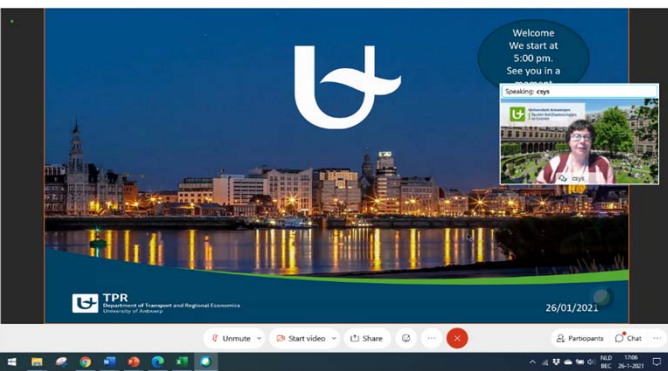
Welcome
We start at
5:00 pm.
See you in a
moment

Speaking: ceys

Universiteit Antwerpen
Departement Transport en Ruimtelijke Economie

ceys

TPR
Department of Transport and Regional Economics
University of Antwerp

26/01/2021

Unmute

Start video

Share

Participants

Chat

NLD
BEC

17:06
26-1-2021